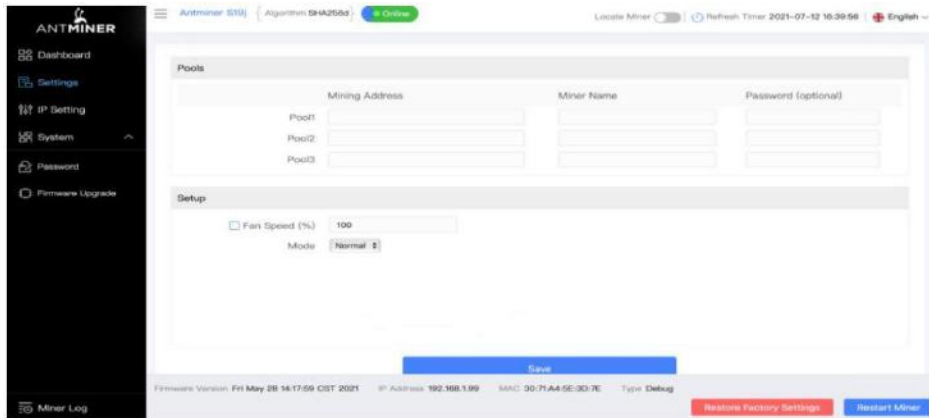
ANTMINER

Dashboard
Settings
IP Setting
System
Password
Firmware Upgrade

Antminer S19j | Algorithm SHA256d | Online

Locate Miner | Refresh Timer 2021-07-12 16:39:56 | English

Pools

| | Mining Address | Miner Name | Password (optional) |
|---|---|---|---|
| Pool1 | | | |
| Pool2 | | | |
| Pool3 | | | |

Setup

Fan Speed (%) 100
Mode Normal

Save

Firmware Version Fri May 28 14:17:59 CST 2021 IP Address 192.168.1.99 MAC 30:71:A4:5E:3D:7E Type Debug

Miner Log

Restore Factory Settings
Restart Miner